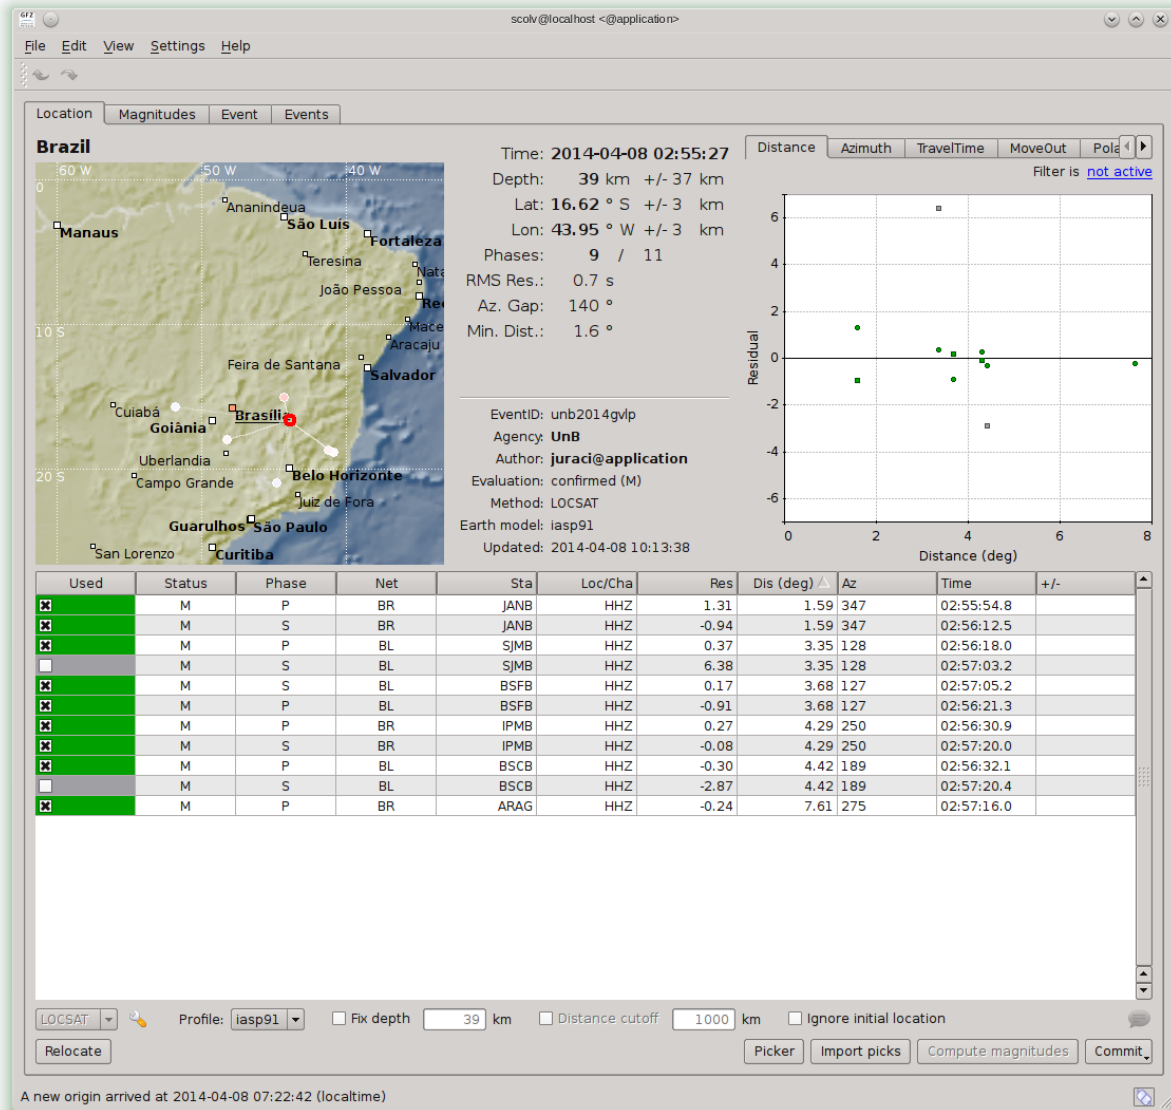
scolv@localhost <@application>

File Edit View Settings Help

Location | Magnitudes | Event | Events

Brazil

60 W 50 W 40 W
0
10 S
20 S

Manaus
Ananindeua
São Luis
Fortaleza
Teresina
Natal
João Pessoa
Rec
Mace
Aracaju
Feira de Santana
Salvador
Cuiabá
Goiânia
Brasília
Uberlandia
Campo Grande
Belo Horizonte
Juiz de Fora
Guarulhos
São Paulo
San Lorenzo
Curitiba

Time: 2014-04-08 02:55:27
Depth: 39 km +/- 37 km
Lat: 16.62 ° S +/- 3 km
Lon: 43.95 ° W +/- 3 km
Phases: 9 / 11
RMS Res.: 0.7 s
Az. Gap: 140 °
Min. Dist.: 1.6 °

EventID: unb2014gvlp
Agency: UnB
Author: juraci@application
Evaluation: confirmed (M)
Method: LOCSAT
Earth model: iasp91
Updated: 2014-04-08 10:13:38

Distance | Azimuth | TravelTime | MoveOut | Pola

Filter is not active

Residual
6
4
2
0
-2
-4
-6
0 2 4 6 8
Distance (deg)

| Used | Status | Phase | Net | Sta | Loc/Cha | Res | Dis (deg) | Az | Time | +/- |
|---|---|---|---|---|---|---|---|---|---|---|
| ☒ | M | P | BR | JANB | HHZ | 1.31 | 1.59 | 347 | 02:55:54.8 | |
| ☒ | M | S | BR | JANB | HHZ | -0.94 | 1.59 | 347 | 02:56:12.5 | |
| ☒ | M | P | BL | SJMB | HHZ | 0.37 | 3.35 | 128 | 02:56:18.0 | |
| ☐ | M | S | BL | SJMB | HHZ | 6.38 | 3.35 | 128 | 02:57:03.2 | |
| ☒ | M | S | BL | BSFB | HHZ | 0.17 | 3.68 | 127 | 02:57:05.2 | |
| ☒ | M | P | BL | BSFB | HHZ | -0.91 | 3.68 | 127 | 02:56:21.3 | |
| ☒ | M | P | BR | IPMB | HHZ | 0.27 | 4.29 | 250 | 02:56:30.9 | |
| ☒ | M | S | BR | IPMB | HHZ | -0.08 | 4.29 | 250 | 02:57:20.0 | |
| ☒ | M | P | BL | BSCB | HHZ | -0.30 | 4.42 | 189 | 02:56:32.1 | |
| ☐ | M | S | BL | BSCB | HHZ | -2.87 | 4.42 | 189 | 02:57:20.4 | |
| ☒ | M | P | BR | ARAG | HHZ | -0.24 | 7.61 | 275 | 02:57:16.0 | |

LOCSAT Profile: iasp91 Fix depth 39 km Distance cutoff 1000 km Ignore initial location

Relocate Picker Import picks Compute magnitudes Commit

A new origin arrived at 2014-04-08 07:22:42 (localtime)